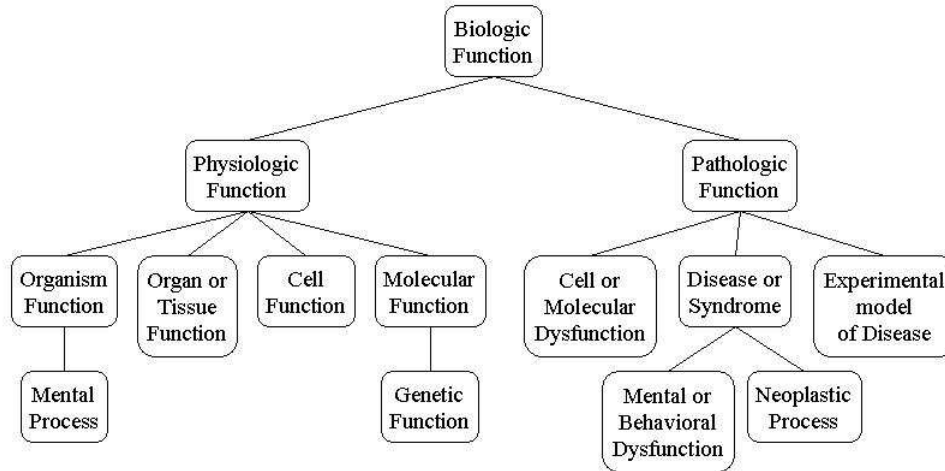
Biologic Function

Physiologic Function

Pathologic Function

Organism Function

Organ or Tissue Function

Cell Function

Molecular Function

Cell or Molecular Dysfunction

Disease or Syndrome

Experimental model of Disease

Mental Process

Genetic Function

Mental or Behavioral Dysfunction

Neoplastic Process